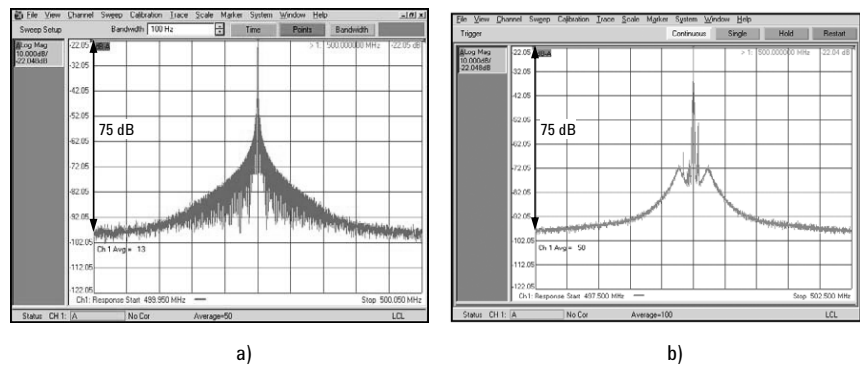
File View Channel Sweep Calibration Trace Scale Marker System Window Help

Sweep Setup

Bandwidth 100 Hz

Time

Points

Bandwidth

Log Mag
10.000dB/
-22.040dB

-22.05

> 1: 500.000000 MHz -22.05 dB

-32.05

-42.05

-52.05

-62.05

-72.05

-82.05

-92.05

-102.05

-112.05

-122.05

75 dB

Ch 1 Avg = 13

Ch1: Response Start 499.950 MHz

Stop 500.050 MHz

Status CH 1: A No Cor Average=50 LCL

a)

File View Channel Sweep Calibration Trace Scale Marker System Window Help

Trigger

Continuous

Single

Hold

Restart

Log Mag
10.000dB/
-22.048dB

-22.05

> 1: 500.000000 MHz -22.04 dB

-32.05

-42.05

-52.05

-62.05

-72.05

-82.05

-92.05

-102.05

-112.05

-122.05

75 dB

Ch 1 Avg = 50

Ch1: Response Start 497.500 MHz

Stop 502.500 MHz

Status CH 1: A No Cor Average=100 LCL

b)